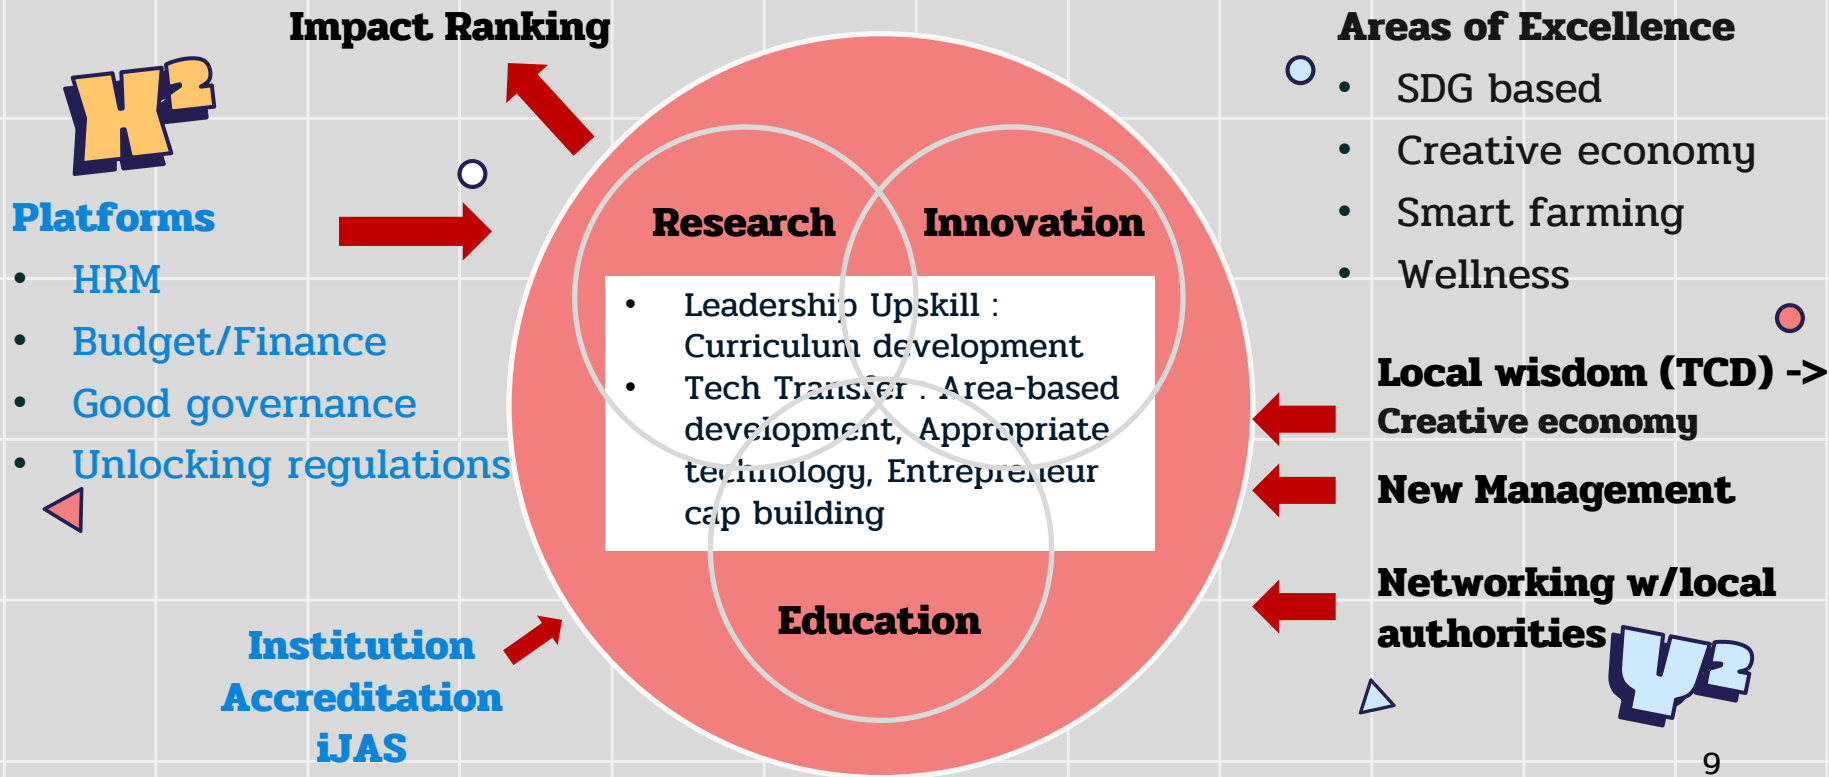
Impact Ranking

$H^2$

Platforms

- HRM
- Budget/Finance
- Good governance
- Unlocking regulations

Research

Innovation

- Leadership Upskill : Curriculum development
- Tech Transfer : Area-based development, Appropriate technology, Entrepreneur cap building

Education

Institution Accreditation iJAS

Areas of Excellence

- SDG based
- Creative economy
- Smart farming
- Wellness

Local wisdom (TCD) -> Creative economy

New Management

Networking w/local authorities

$Y^2$

9